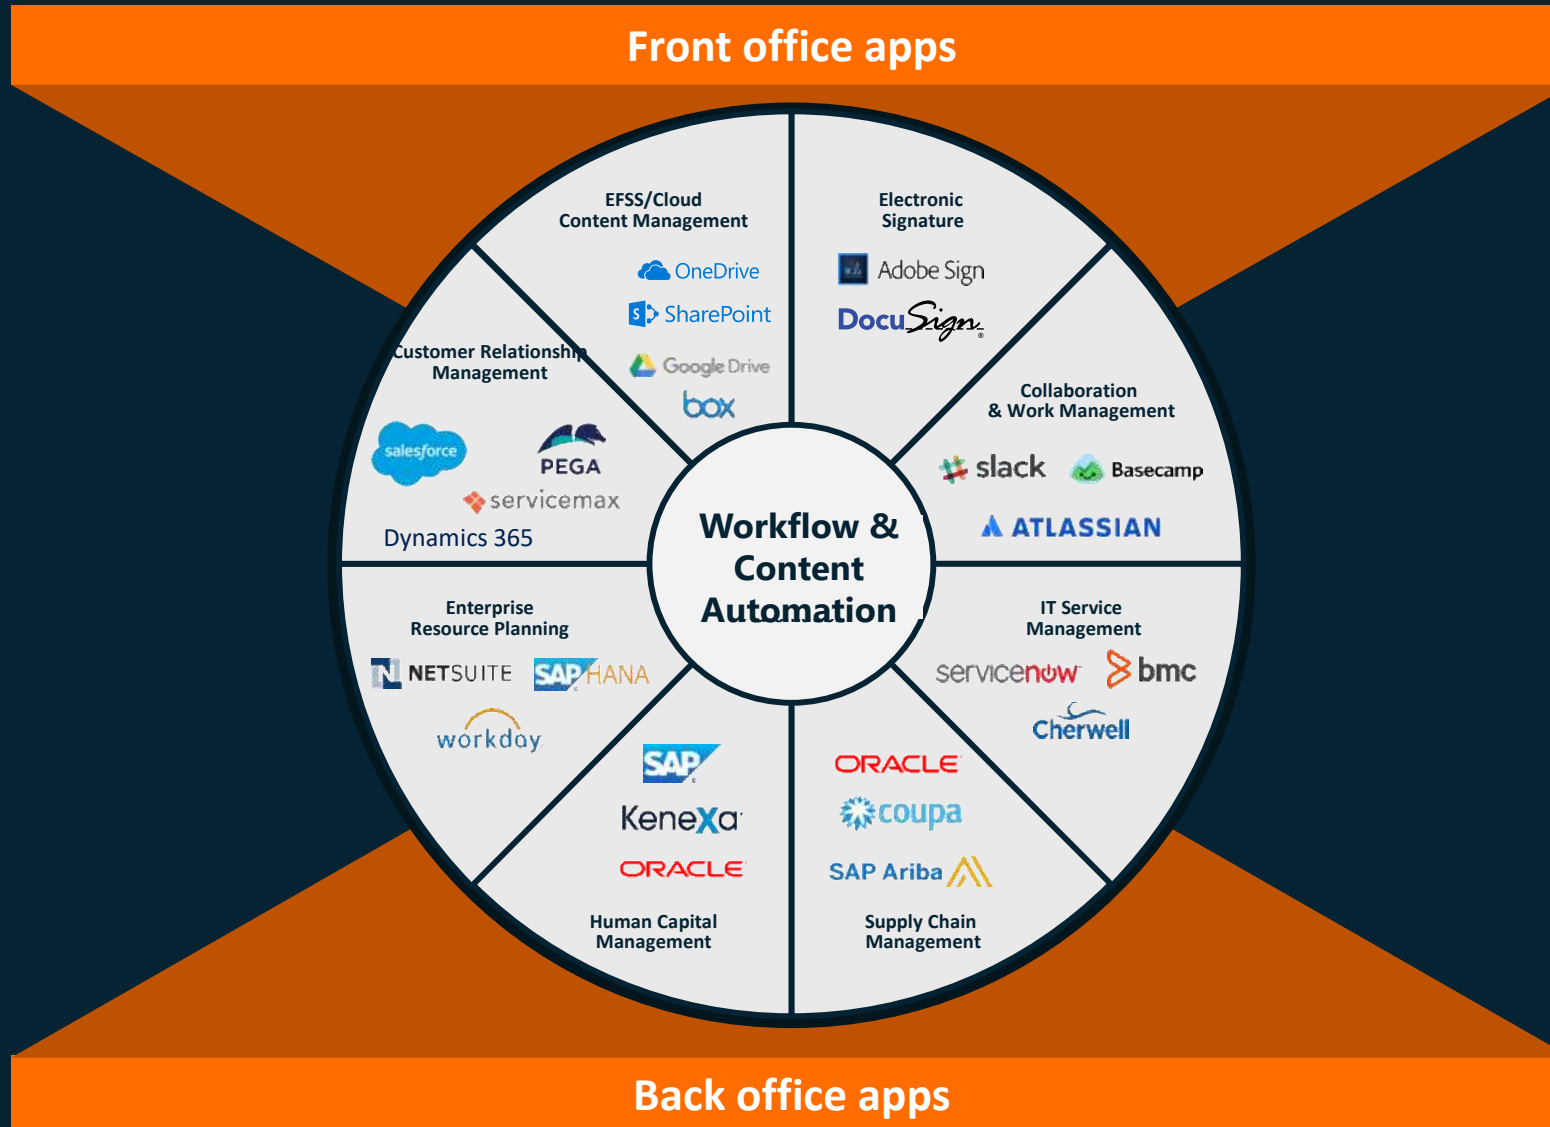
Front office apps

EFSS/Cloud Content Management

OneDrive

SharePoint

Google Drive

box

Electronic Signature

Adobe Sign

DocuSign

Customer Relationship Management

salesforce

PEGA

servicemax

Dynamics 365

Collaboration & Work Management

slack

Basecamp

ATLASSIAN

Workflow & Content Automation

Enterprise Resource Planning

NETSUITE

SAP HANA

workday

IT Service Management

servicenow

bmc

Cherwell

SAP

KeneXa

ORACLE

Human Capital Management

ORACLE

coupa

SAP Ariba

Supply Chain Management

Back office apps